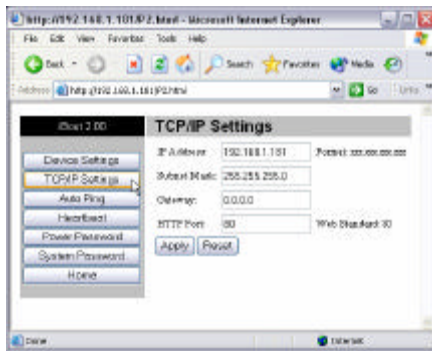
http://192.168.1.101/P2.html - Microsoft Internet Explorer

File Edit View Favorites Tools Help

Back Search Favorites Media

Address http://192.168.1.101/P2.html Go Links

iBoot 2.00

Device Settings
TCP/IP Settings
Auto Ping
Heartbeat
Power Password
System Password
Home

TCP/IP Settings

| | | |
|---|---|---|
| IP Address: | 192.168.1.101 | Format: xxx.xxx.xxx.xxx |
| Subnet Mask: | 255.255.255.0 | |
| Gateway: | 0.0.0.0 | |
| HTTP Port: | 80 | Web Standard: 80 |

Apply Reset

Done Internet